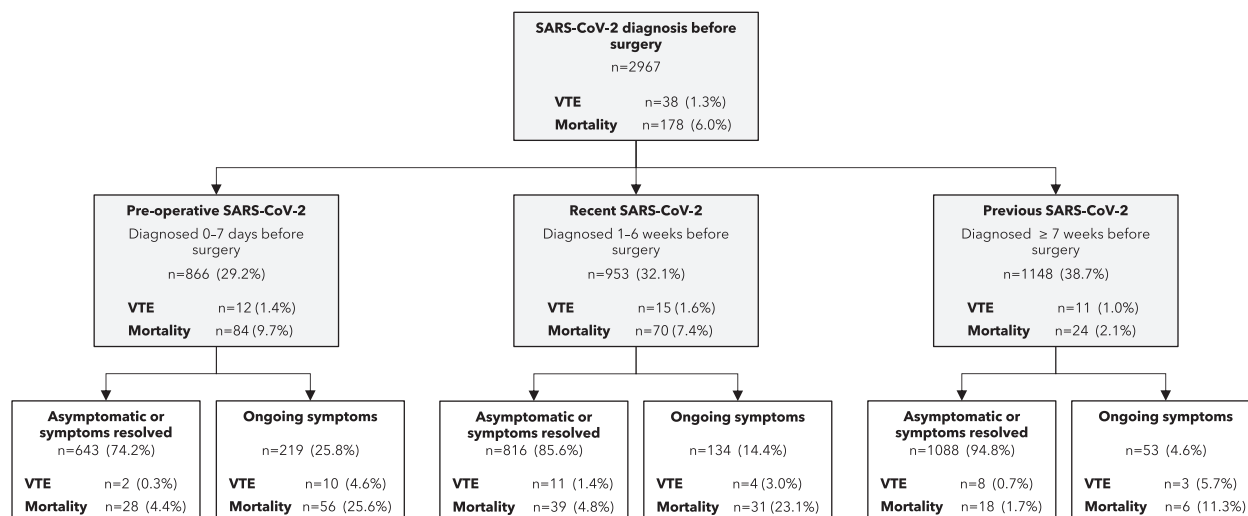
SARS-CoV-2 diagnosis before surgery
n=2967
VTE n=38 (1.3%)
Mortality n=178 (6.0%)

Pre-operative SARS-CoV-2
Diagnosed 0–7 days before surgery
n=866 (29.2%)
VTE n=12 (1.4%)
Mortality n=84 (9.7%)

Recent SARS-CoV-2
Diagnosed 1–6 weeks before surgery
n=953 (32.1%)
VTE n=15 (1.6%)
Mortality n=70 (7.4%)

Previous SARS-CoV-2
Diagnosed ≥ 7 weeks before surgery
n=1148 (38.7%)
VTE n=11 (1.0%)
Mortality n=24 (2.1%)

Asymptomatic or symptoms resolved
n=643 (74.2%)
VTE n=2 (0.3%)
Mortality n=28 (4.4%)

Ongoing symptoms
n=219 (25.8%)
VTE n=10 (4.6%)
Mortality n=56 (25.6%)

Asymptomatic or symptoms resolved
n=816 (85.6%)
VTE n=11 (1.4%)
Mortality n=39 (4.8%)

Ongoing symptoms
n=134 (14.4%)
VTE n=4 (3.0%)
Mortality n=31 (23.1%)

Asymptomatic or symptoms resolved
n=1088 (94.8%)
VTE n=8 (0.7%)
Mortality n=18 (1.7%)

Ongoing symptoms
n=53 (4.6%)
VTE n=3 (5.7%)
Mortality n=6 (11.3%)